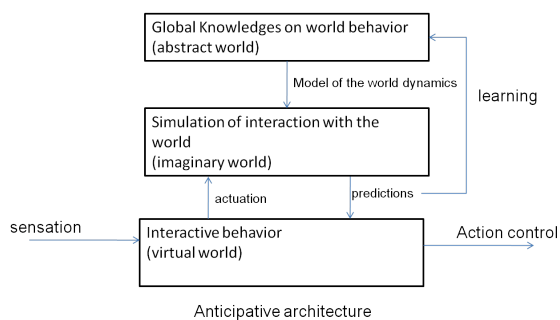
Global Knowledges on world behavior
(abstract world)

Model of the world dynamics

learning

Simulation of interaction with the world
(imaginary world)

actuation

predictions

sensation

Interactive behavior
(virtual world)

Action control

Anticipative architecture